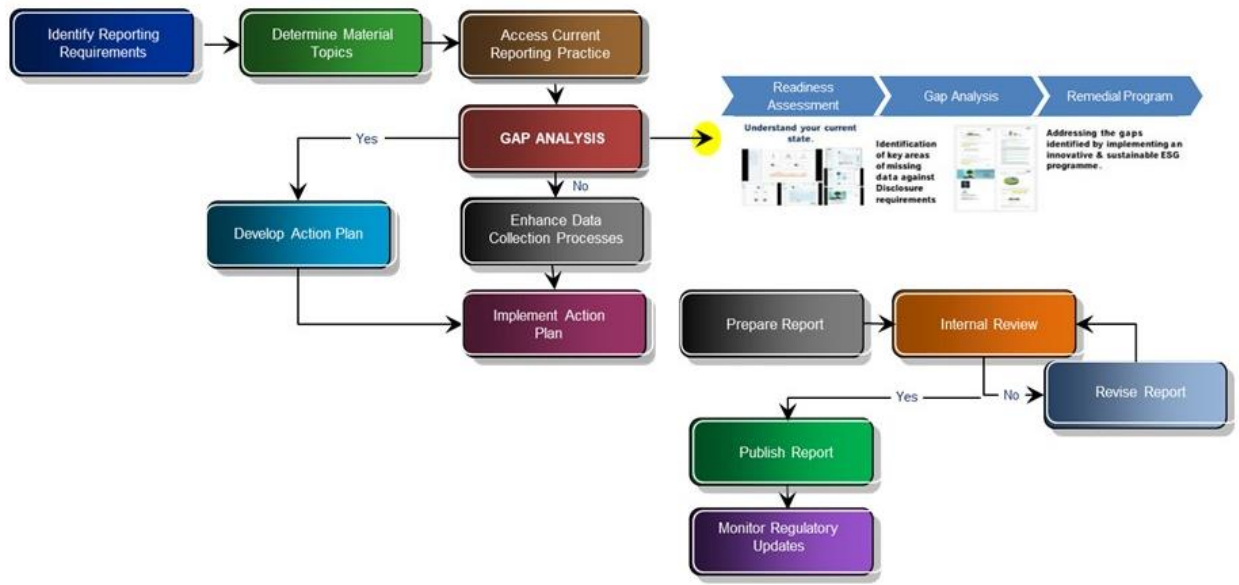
Identify Reporting Requirements

Determine Material Topics

Access Current Reporting Practice

Readiness Assessment

Gap Analysis

Remedial Program

Understand your current state.

Identification of key areas of missing data against Disclosure requirements

Addressing the gaps identified by implementing an innovative & sustainable ESG programme.

Yes

GAP ANALYSIS

No

Develop Action Plan

Enhance Data Collection Processes

Implement Action Plan

Prepare Report

Internal Review

Revise Report

Yes

No

Publish Report

Monitor Regulatory Updates